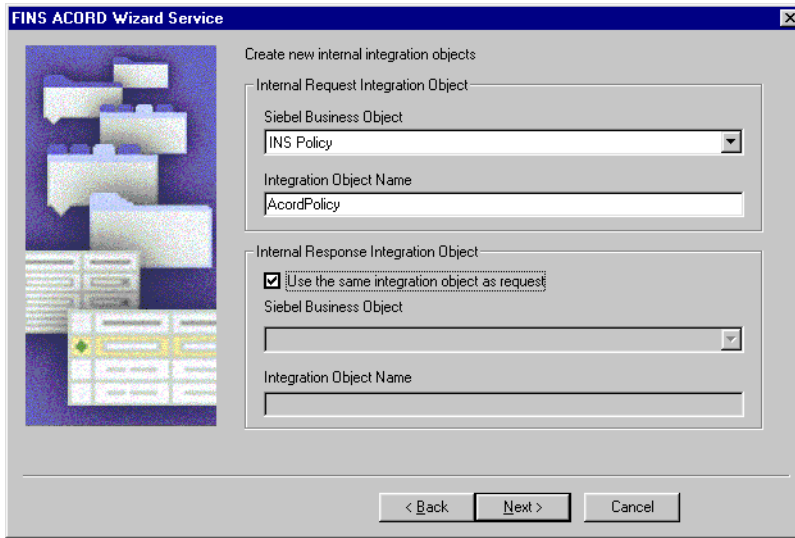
FINS ACORD Wizard Service

Create new internal integration objects

Internal Request Integration Object

Siebel Business Object

INS Policy

Integration Object Name

AcordPolicy

Internal Response Integration Object

Use the same integration object as request

Siebel Business Object

Integration Object Name

< Back

Next >

Cancel